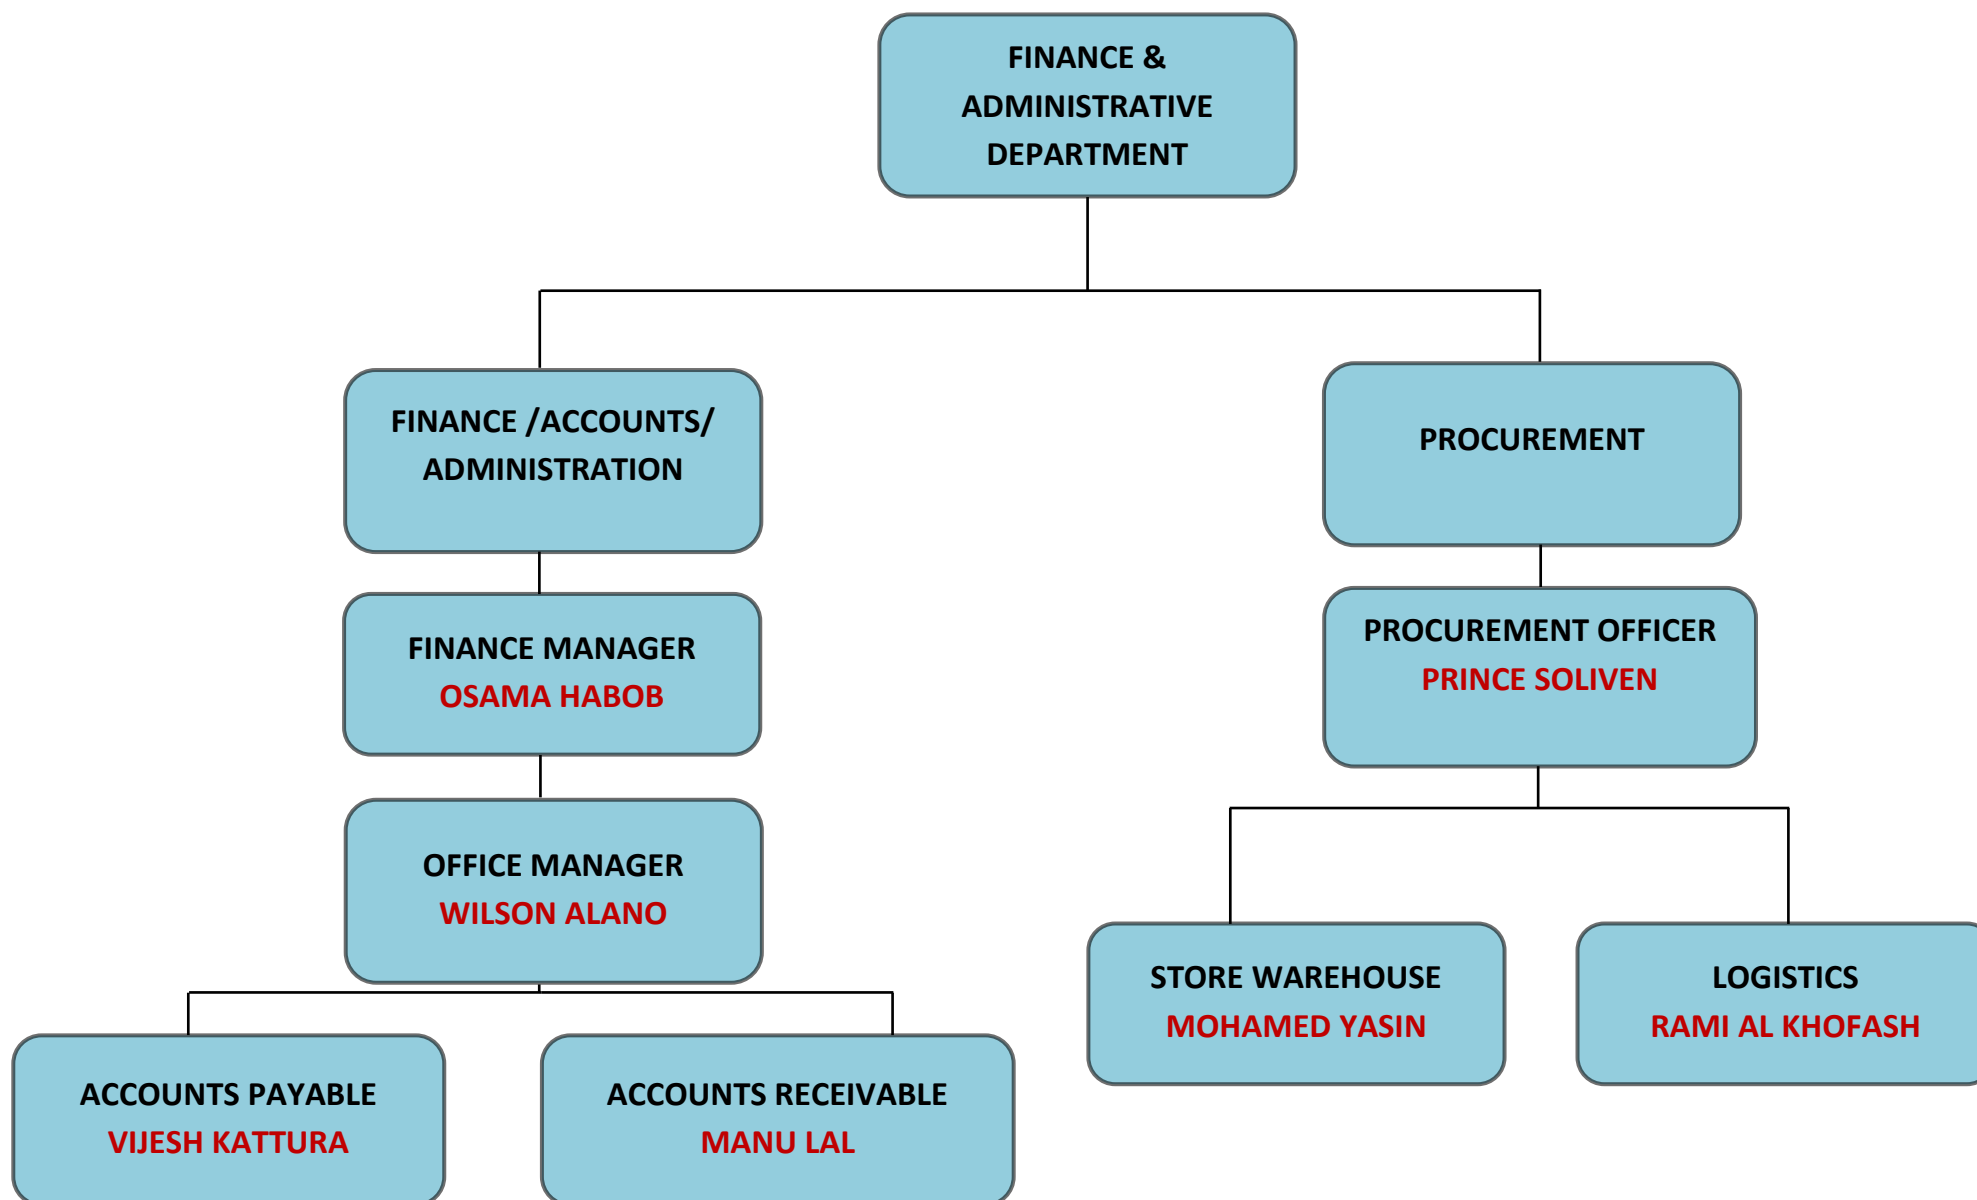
FINANCE & ADMINISTRATIVE DEPARTMENT

FINANCE /ACCOUNTS/ ADMINISTRATION

PROCUREMENT

FINANCE MANAGER
OSAMA HABOB

PROCUREMENT OFFICER
PRINCE SOLIVEN

OFFICE MANAGER
WILSON ALANO

STORE WAREHOUSE
MOHAMED YASIN

LOGISTICS
RAMI AL KHOFASH

ACCOUNTS PAYABLE
VIJESH KATTURA

ACCOUNTS RECEIVABLE
MANU LAL